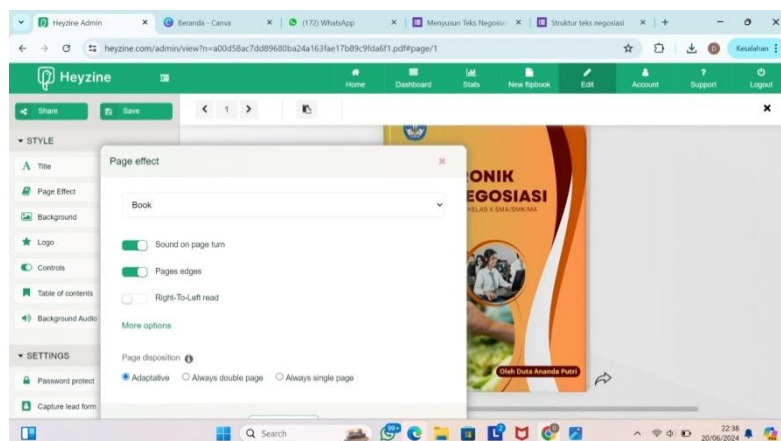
Heyzine Admin × Beranda - Canva × (172) WhatsApp × Menyusun Teks Negosia × Struktur teks negosiasi × +

heyzine.com/admin/view?n=a00d58ac7dd89680ba24a163fae17b89c9fda6f1.pdf#page/1

Kesalahan

Heyzine

Home Dashboard Stats New flipbook Edit Account Support Logout

Share Save 1

STYLE

Title

Page Effect

Background

Logo

Controls

Table of contents

Background Audio

SETTINGS

Password protect

Capture lead form

Page effect ×

Book

Sound on page turn

Pages edges

Right-To-Left read

More options

Page disposition

Adaptative Always double page Always single page

ONIK
EGOSIASI
KELAS X SMA/SMK/MA

Oleh Duta Ananda Putri

Search

22:38
20/06/2024